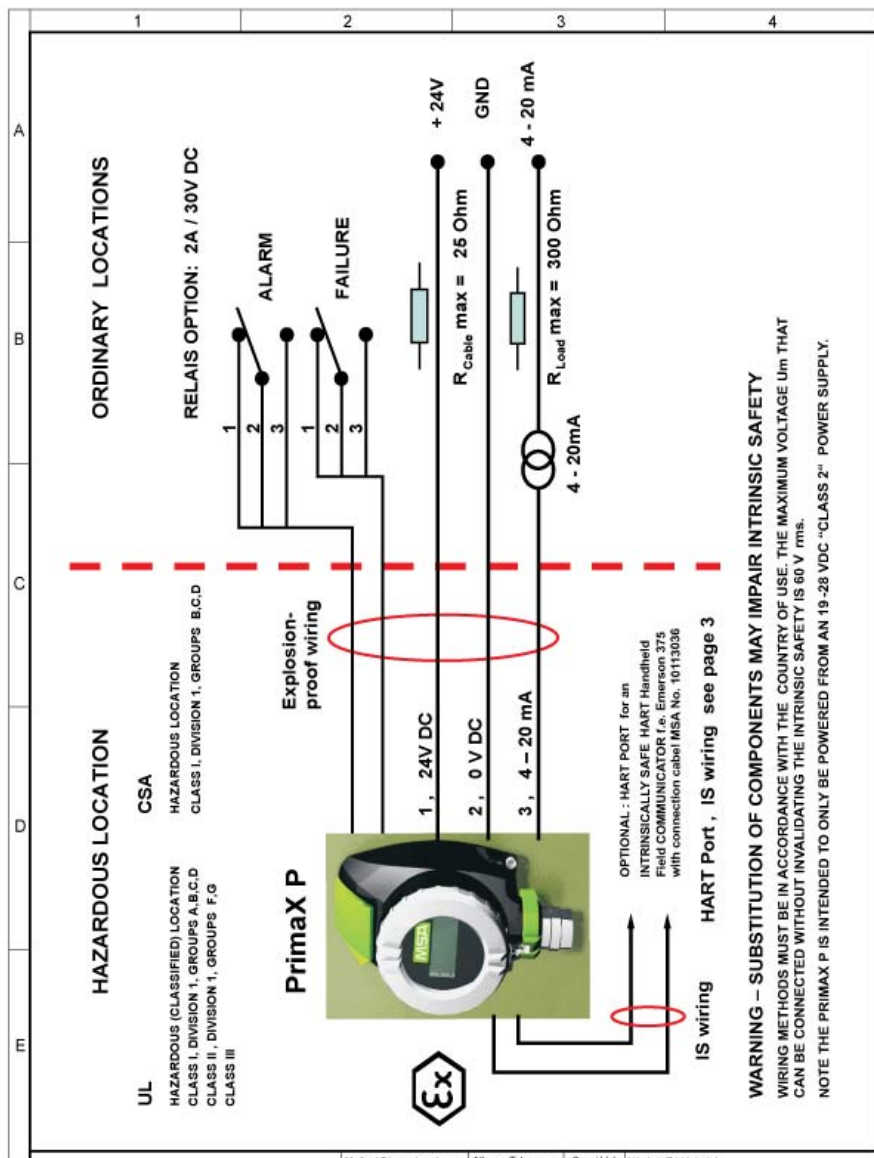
1
2
3
4

A
B
C
D
E

ORDINARY LOCATIONS

RELAIS OPTION: 2A / 30V DC

ALARM

FAILURE

1
2
3
1
2
3

+ 24V

GND

4 - 20 mA

$R_{Cable}$ max = 25 Ohm

$R_{Load}$ max = 300 Ohm

4 - 20mA

HAZARDOUS LOCATION

CSA

HAZARDOUS LOCATION
CLASS I, DIVISION 1, GROUPS B,C,D

Explosion-proof wiring

1 , 24V DC

2 , 0 V DC

3 , 4 – 20 mA

UL

HAZARDOUS (CLASSIFIED) LOCATION
CLASS I, DIVISION 1, GROUPS A,B,C,D
CLASS II , DIVISION 1, GROUPS F,G
CLASS III

PrimaX P

MSA

OPTIONAL : HART PORT for an INTRINSICALLY SAFE HART Handheld Field COMMUNICATOR f.e. Emerson 375 with connection cabel MSA No. 10113036

HART Port , IS wiring see page 3

IS wiring

WARNING – SUBSTITUTION OF COMPONENTS MAY IMPAIR INTRINSIC SAFETY

WIRING METHODS MUST BE IN ACCORDANCE WITH THE COUNTRY OF USE. THE MAXIMUM VOLTAGE Um THAT CAN BE CONNECTED WITHOUT INVALIDATING THE INTRINSIC SAFETY IS 60 V rms.

NOTE THE PRIMAX P IS INTENDED TO ONLY BE POWERED FROM AN 19 -28 VDC "CLASS 2" POWER SUPPLY.